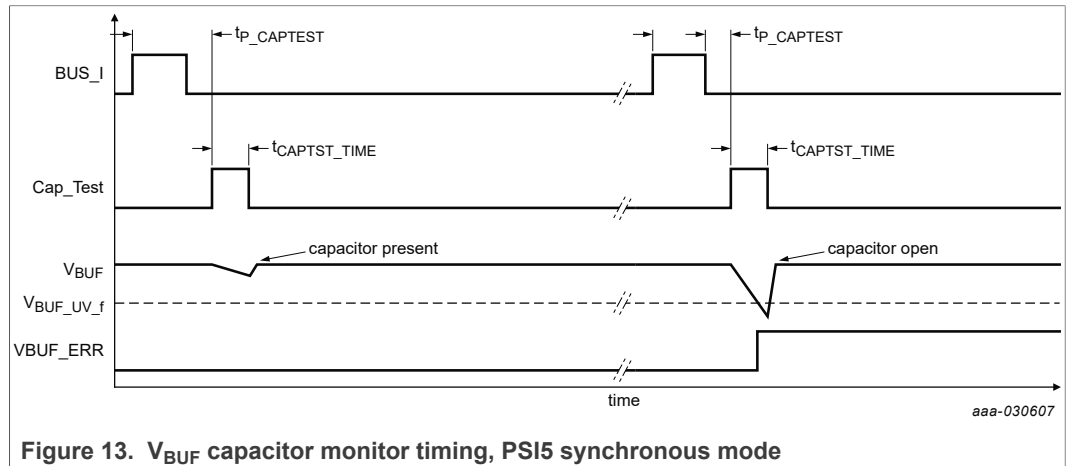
$t_{P\_CAPTEST}$

$t_{P\_CAPTEST}$

BUS_I

$t_{CAPTST\_TIME}$

$t_{CAPTST\_TIME}$

Cap_Test

capacitor present

capacitor open

$V_{BUF}$

$V_{BUF\_UV\_f}$

VBUF_ERR

time

aaa-030607

Figure 13. $V_{BUF}$ capacitor monitor timing, PSI5 synchronous mode